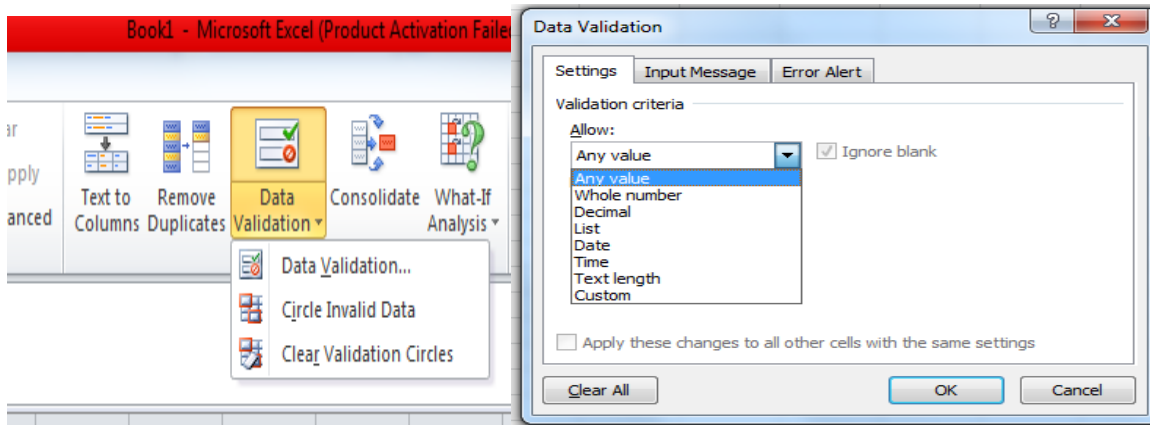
Book1 - Microsoft Excel (Product Activation Faile

ar
pply
anced

Text to Columns
Remove Duplicates
Data Validation
Consolidate
What-If Analysis

Data Validation...
Circle Invalid Data
Clear Validation Circles

Data Validation
?
X

Settings
Input Message
Error Alert

Validation criteria
Allow:
Any value
Ignore blank
Any value
Whole number
Decimal
List
Date
Time
Text length
Custom

Apply these changes to all other cells with the same settings

Clear All
OK
Cancel